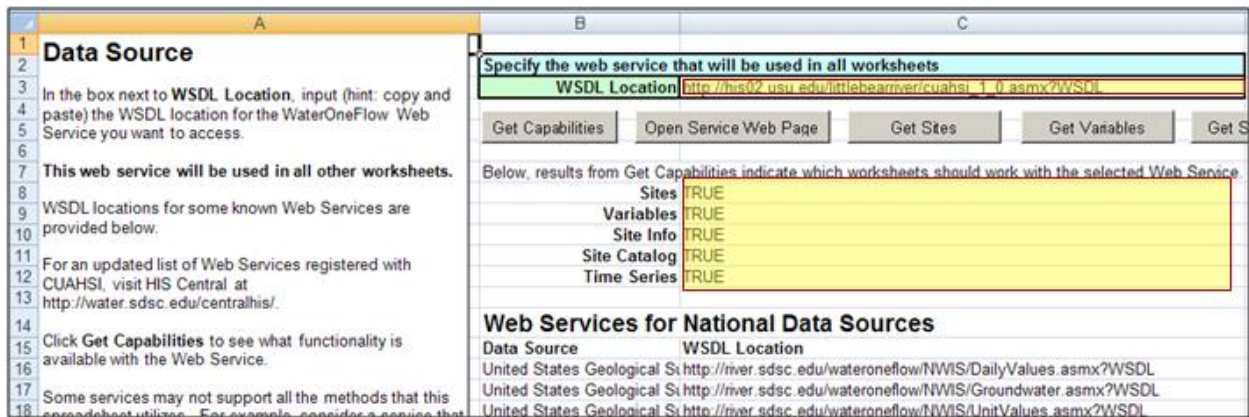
| | A | B | C |
|---|---|---|---|
| 1 | **Data Source** | | |
| 2 | | **Specify the web service that will be used in all worksheets** | |
| 3 | In the box next to **WSDL Location**, input (hint: copy and | **WSDL Location** | http://his02.usu.edu/littlebearriver/cuahsi_1_0.asmx?WSDL |
| 4 | paste) the WSDL location for the WaterOneFlow Web | | |
| 5 | Service you want to access. | Get Capabilities | Open Service Web Page · Get Sites · Get Variables · Get S |
| 6 | | | |
| 7 | **This web service will be used in all other worksheets.** | Below, results from Get Capabilities indicate which worksheets should work with the selected Web Service. | |
| 8 | | **Sites** | TRUE |
| 9 | WSDL locations for some known Web Services are | **Variables** | TRUE |
| 10 | provided below. | **Site Info** | TRUE |
| 11 | | **Site Catalog** | TRUE |
| 12 | For an updated list of Web Services registered with CUAHSI, visit HIS Central at | **Time Series** | TRUE |
| 13 | http://water.sdsc.edu/centralhis/. | | |
| 14 | | **Web Services for National Data Sources** | |
| 15 | Click **Get Capabilities** to see what functionality is available with the Web Service. | **Data Source** | **WSDL Location** |
| 16 | | United States Geological Su | http://river.sdsc.edu/wateroneflow/NWIS/DailyValues.asmx?WSDL |
| 17 | Some services may not support all the methods that this | United States Geological Su | http://river.sdsc.edu/wateroneflow/NWIS/Groundwater.asmx?WSDL |
| 18 | spreadsheet utilizes. For example, consider a service that | United States Geological Su | http://river.sdsc.edu/wateroneflow/NWIS/UnitValues.asmx?WSDL |